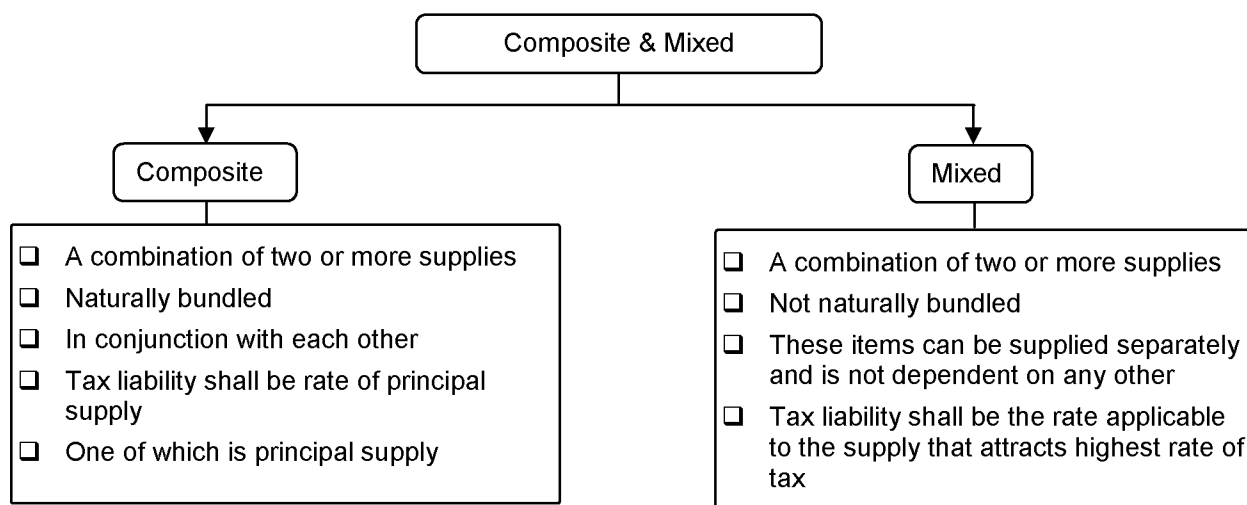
Composite & Mixed

Composite

- A combination of two or more supplies
- Naturally bundled
- In conjunction with each other
- Tax liability shall be rate of principal supply
- One of which is principal supply

Mixed

- A combination of two or more supplies
- Not naturally bundled
- These items can be supplied separately and is not dependent on any other
- Tax liability shall be the rate applicable to the supply that attracts highest rate of tax